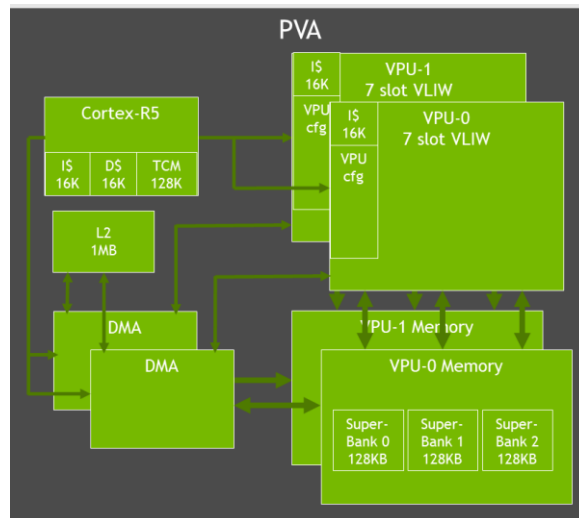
PVA

Cortex-R5

I\$ 16K

D\$ 16K

TCM 128K

L2 1MB

I\$ 16K

VPU cfg

VPU-1 7 slot VLIW

I\$ 16K

VPU cfg

VPU-0 7 slot VLIW

DMA

DMA

VPU-1 Memory

VPU-0 Memory

Super-Bank 0 128KB

Super-Bank 1 128KB

Super-Bank 2 128KB